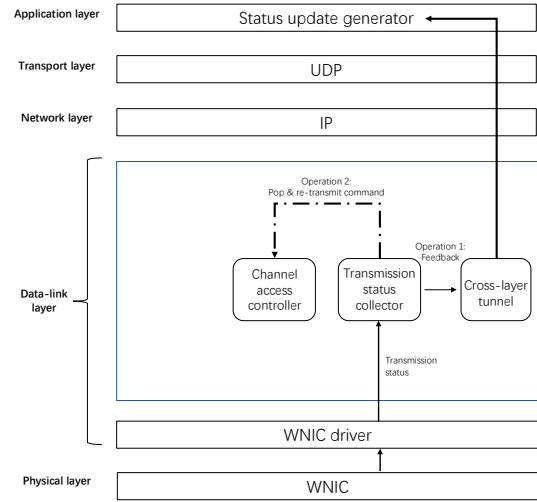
Application layer

Status update generator

Transport layer

UDP

Network layer

IP

Operation 2:
Pop & re-transmit command

Operation 1:
Feedback

Data-link layer

Channel access controller

Transmission status collector

Cross-layer tunnel

Transmission status

WNIC driver

Physical layer

WNIC